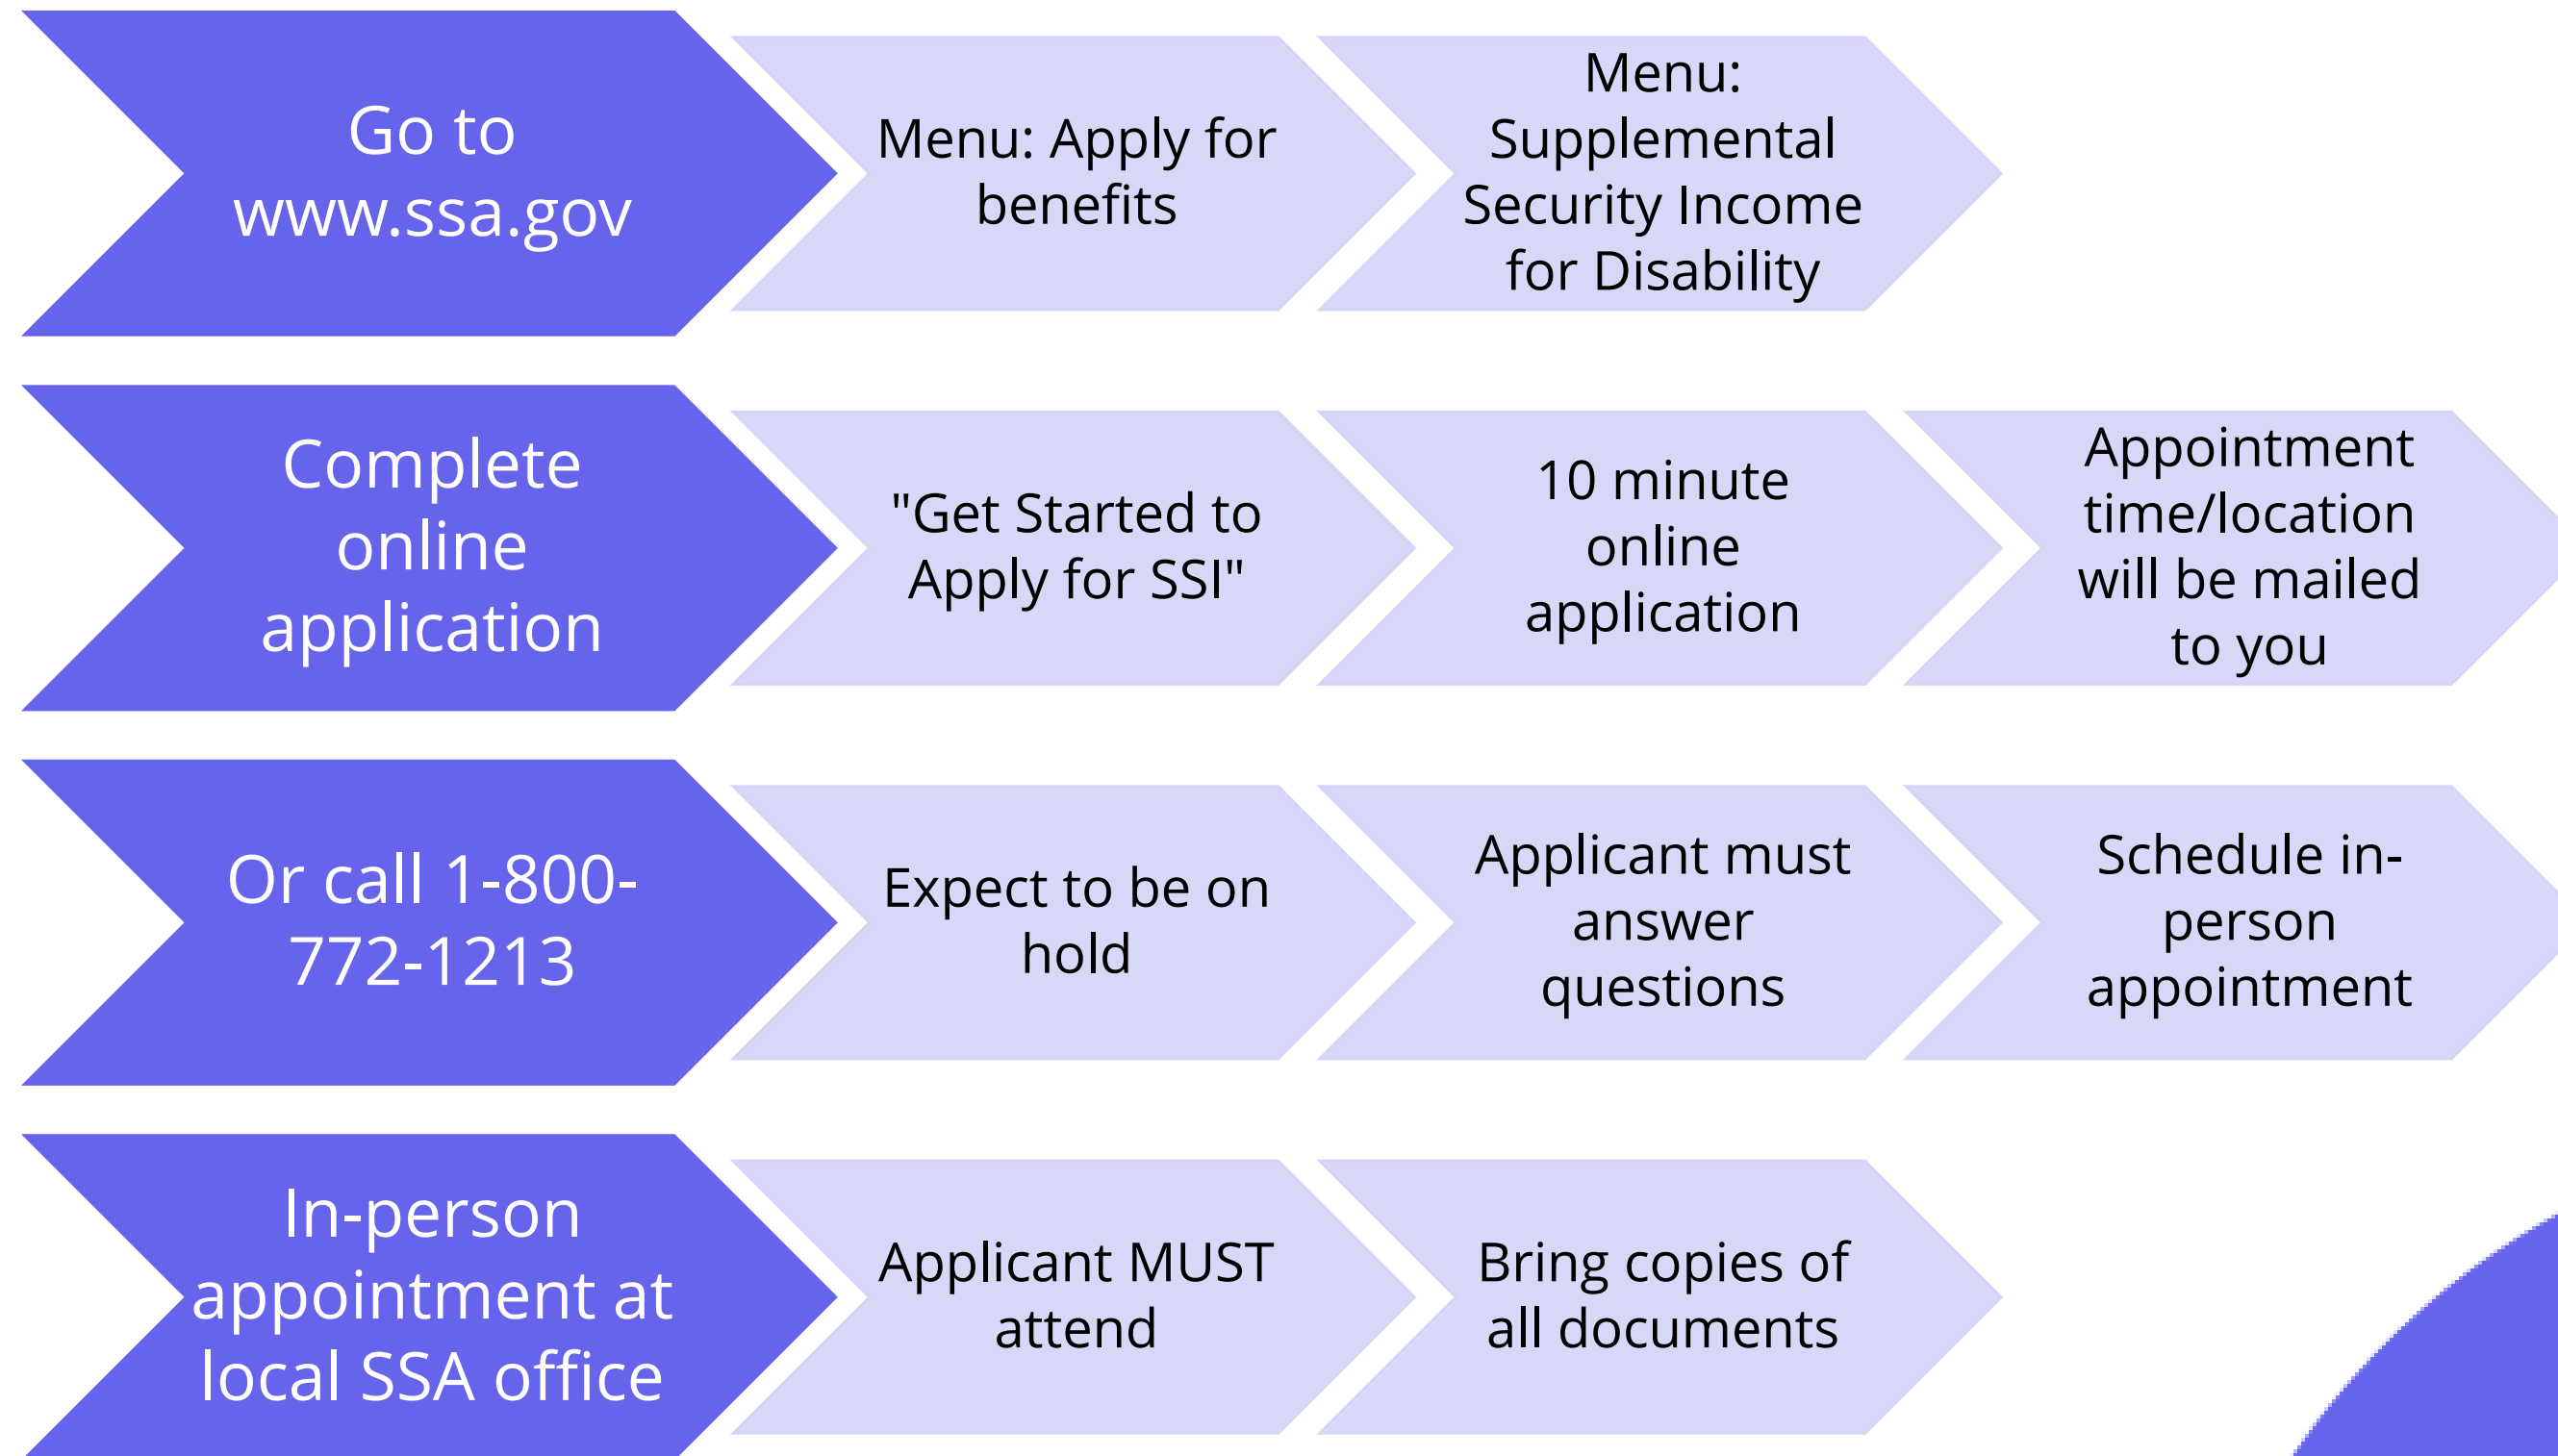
Go to www.ssa.gov

Menu: Apply for benefits

Menu: Supplemental Security Income for Disability

Complete online application

"Get Started to Apply for SSI"

10 minute online application

Appointment time/location will be mailed to you

Or call 1-800-772-1213

Expect to be on hold

Applicant must answer questions

Schedule in-person appointment

In-person appointment at local SSA office

Applicant MUST attend

Bring copies of all documents